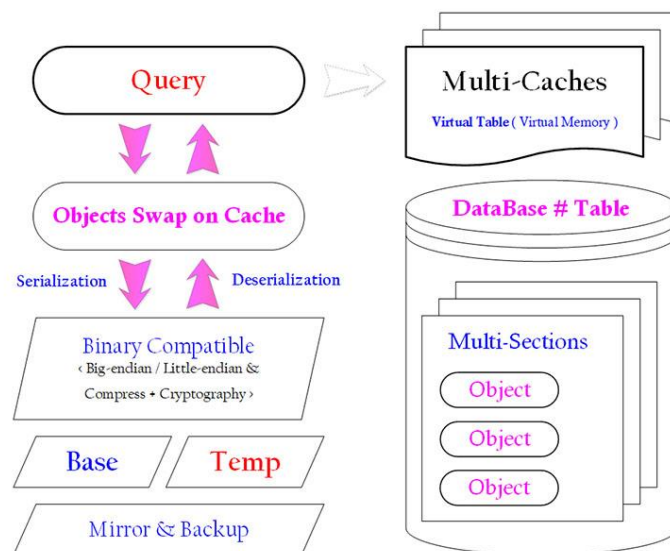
Query

Multi-Caches

Virtual Table ( Virtual Memory )

Objects Swap on Cache

DataBase # Table

Serialization

Deserialization

Binary Compatible
‹ Big-endian / Little-endian &
Compress + Cryptography ›

Multi-Sections

Object

Object

Object

Base

Temp

Mirror & Backup